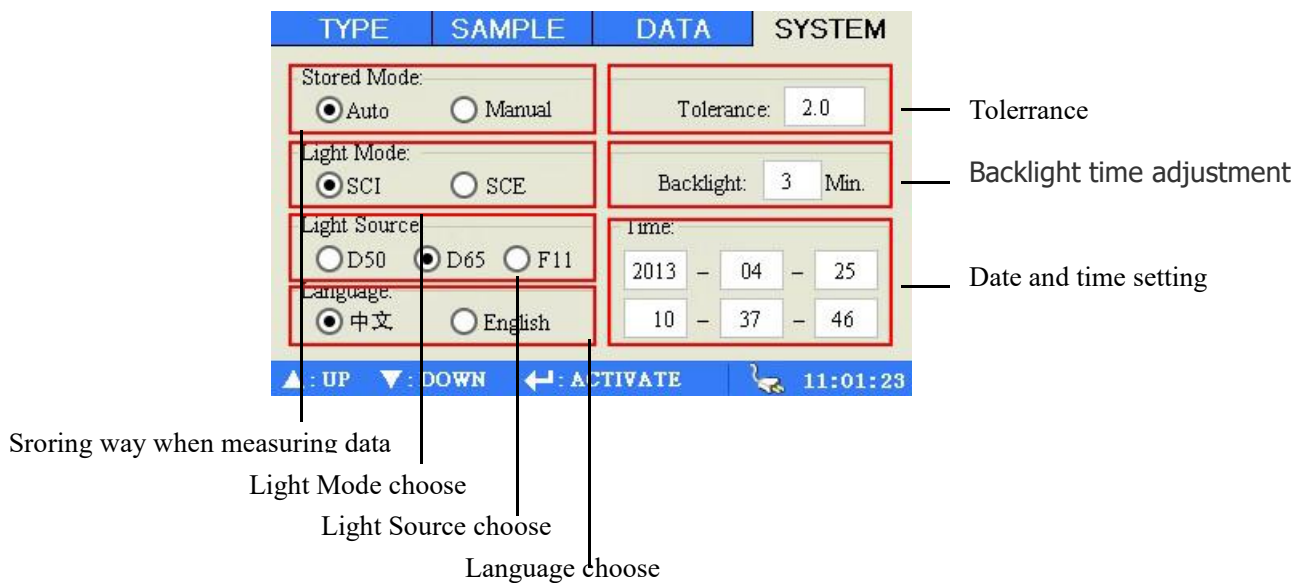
TYPE SAMPLE DATA SYSTEM

Stored Mode:
Auto Manual

Tolerance: 2.0

Tolerrance

Light Mode:
SCI SCE

Backlight: 3 Min.

Backlight time adjustment

Light Source
D50 D65 F11

Time:
2013 – 04 – 25
10 – 37 – 46

Date and time setting

Language:
中文 English

▲: UP ▼: DOWN ↵: ACTIVATE 11:01:23

Sroring way when measuring data

Light Mode choose

Light Source choose

Language choose